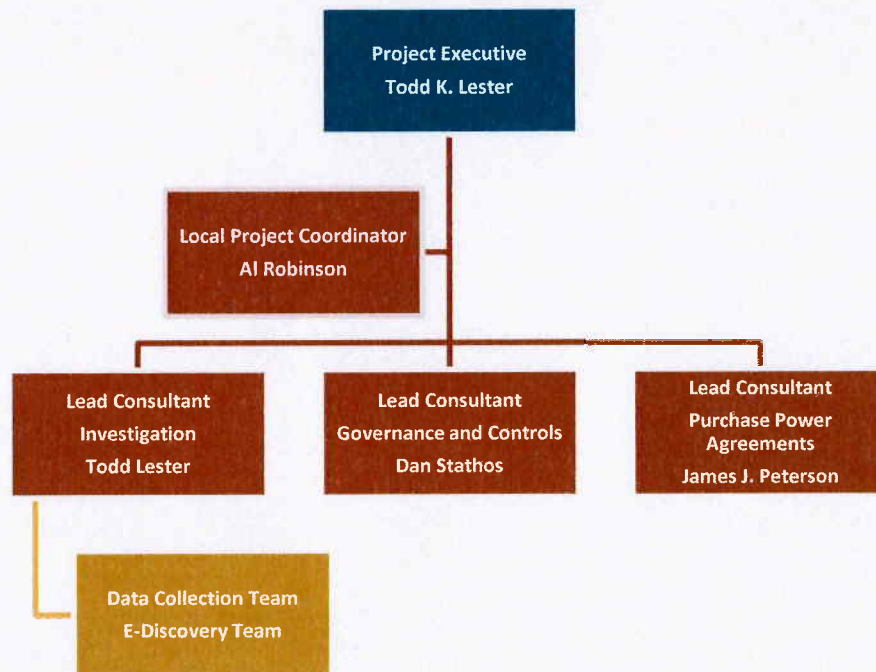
Project Executive
Todd K. Lester

Local Project Coordinator
Al Robinson

Lead Consultant
Investigation
Todd Lester

Lead Consultant
Governance and Controls
Dan Stathos

Lead Consultant
Purchase Power Agreements
James J. Peterson

Data Collection Team
E-Discovery Team